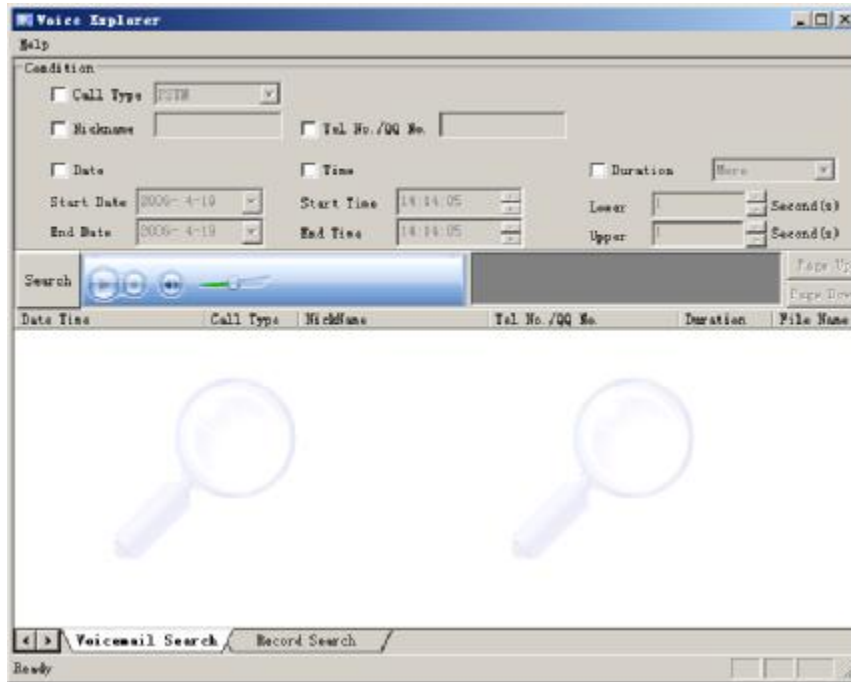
Voice Explorer

Help

Condition

Call Type PSTN

Nickname

Tel No./QQ No.

Date

Time

Duration More

Start Date 2006- 4-19

Start Time 14:14:05

Lower 1 Second(s)

End Date 2006- 4-19

End Time 14:14:05

Upper 1 Second(s)

Search

Page Up

Page Down

| Date Time | Call Type | NickName | Tel No./QQ No. | Duration | File Name |
|---|---|---|---|---|---|

Voicemail Search

Record Search

Ready